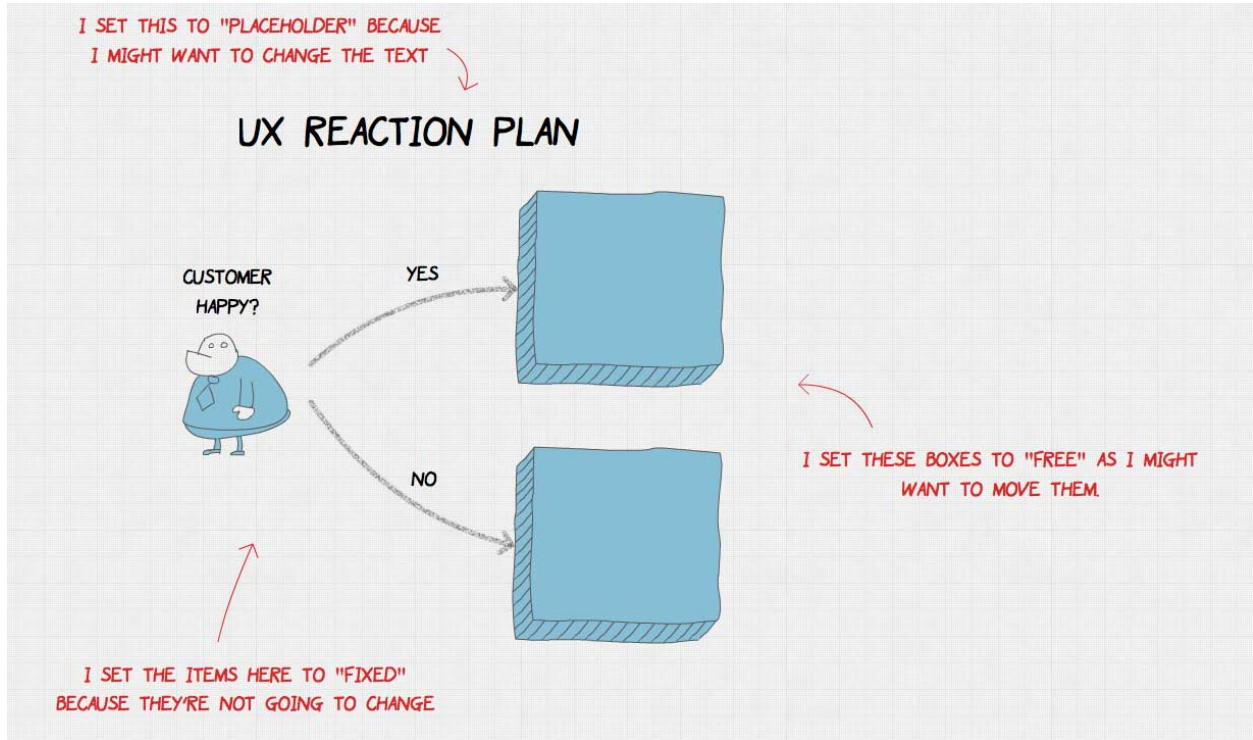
I SET THIS TO "PLACEHOLDER" BECAUSE I MIGHT WANT TO CHANGE THE TEXT

UX REACTION PLAN

CUSTOMER HAPPY?

YES

NO

I SET THESE BOXES TO "FREE" AS I MIGHT WANT TO MOVE THEM.

I SET THE ITEMS HERE TO "FIXED" BECAUSE THEY'RE NOT GOING TO CHANGE